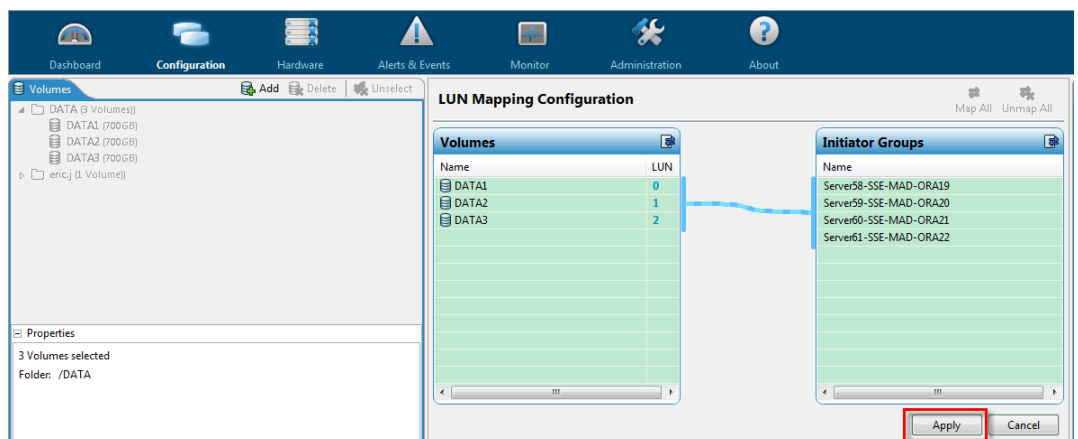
Dashboard Configuration Hardware Alerts & Events Monitor Administration About

Volumes Add Delete Unselect

DATA (3 Volumes)
DATA1 (700GB)
DATA2 (700GB)
DATA3 (700GB)
eric.j (1 Volume)

Properties
3 Volumes selected
Folder: /DATA

LUN Mapping Configuration

Map All Unmap All

Volumes

| Name | LUN |
|---|---|
| DATA1 | 0 |
| DATA2 | 1 |
| DATA3 | 2 |

Initiator Groups

| Name |
|---|
| Server58-SSE-MAD-ORA19 |
| Server59-SSE-MAD-ORA20 |
| Server60-SSE-MAD-ORA21 |
| Server61-SSE-MAD-ORA22 |

Apply Cancel